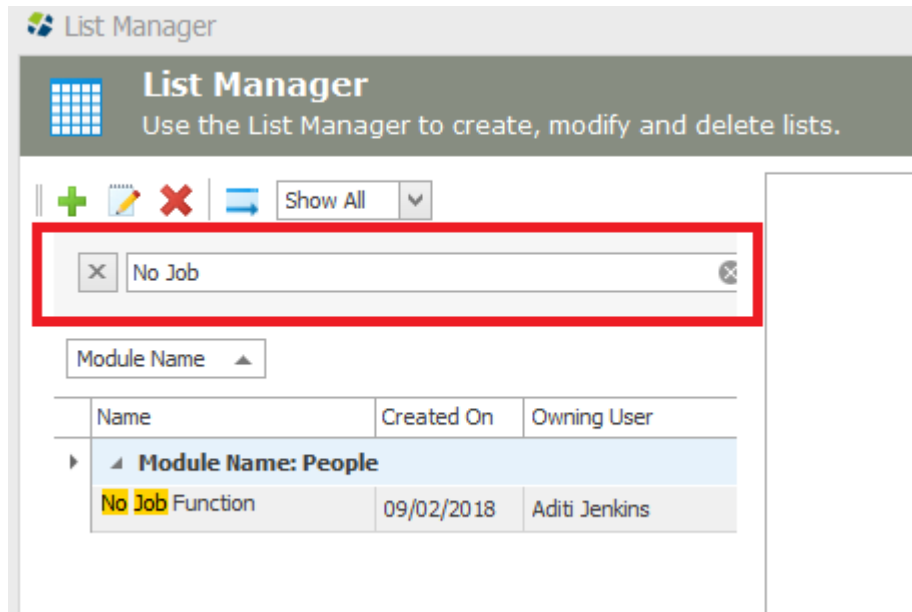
List Manager

List Manager
Use the List Manager to create, modify and delete lists.

Show All

No Job

Module Name

| Name | Created On | Owning User |
|---|---|---|
| Module Name: People | | |
| No Job Function | 09/02/2018 | Aditi Jenkins |